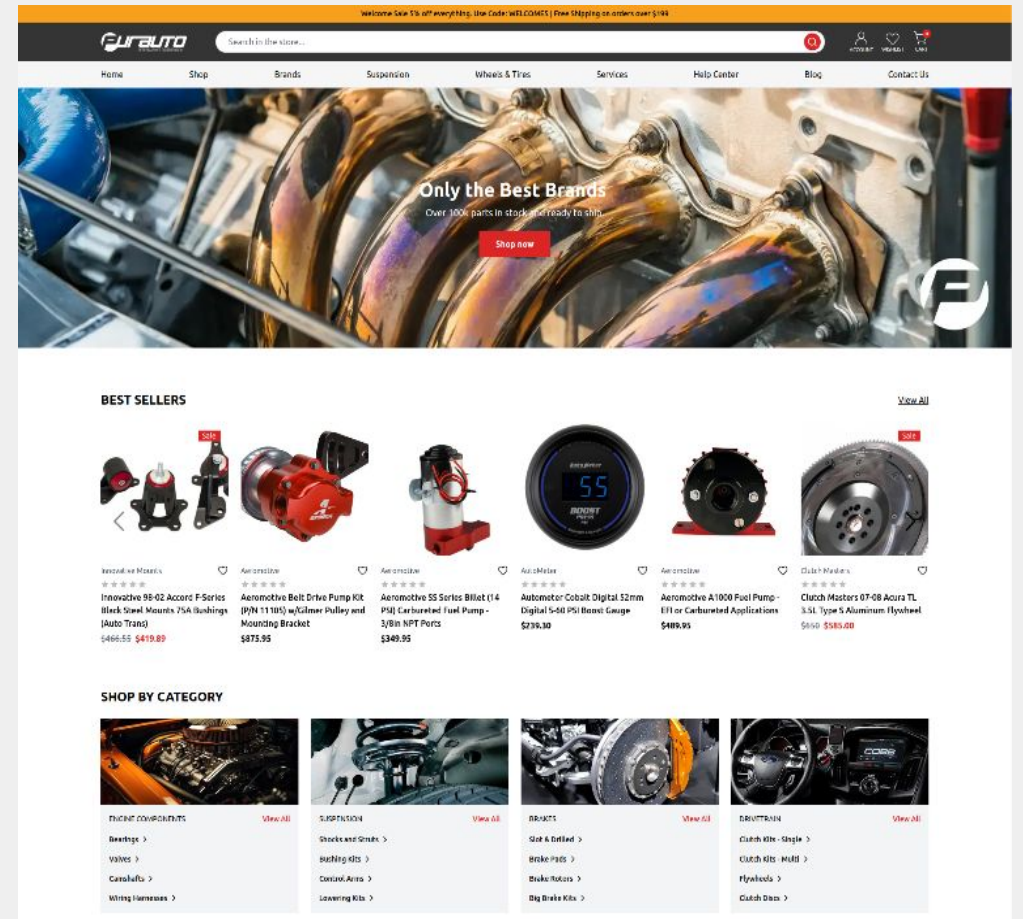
Welcome Sale 5% off everything. Use Code: WELCOME5 | Free Shipping on orders over $199

FURAUTO

Search in the store...

ACCOUNT WISHLIST CART

Home Shop Brands Suspension Wheels & Tires Services Help Center Blog Contact Us

Only the Best Brands

Over 100k parts in stock and ready to ship

Shop now

BEST SELLERS

View All

Sale

Innovative Mounts
Innovative 98-02 Accord F-Series Black Steel Mounts 75A Bushings (Auto Trans)
$466.55 $419.89

Aeromotive
Aeromotive Belt Drive Pump Kit (P/N 11105) w/Gilmer Pulley and Mounting Bracket
$875.95

Aeromotive
Aeromotive SS Series Billet (14 PSI) Carbureted Fuel Pump - 3/8in NPT Ports
$349.95

AutoMeter
Autometer Cobalt Digital 52mm Digital 5-60 PSI Boost Gauge
$239.30

Aeromotive
Aeromotive A1000 Fuel Pump - EFI or Carbureted Applications
$489.95

Sale

Clutch Masters
Clutch Masters 07-08 Acura TL 3.5L Type S Aluminum Flywheel
$650 $585.00

SHOP BY CATEGORY

ENGINE COMPONENTS View All
Bearings >
Valves >
Camshafts >
Wiring Harnesses >

SUSPENSION View All
Shocks and Struts >
Bushing Kits >
Control Arms >
Lowering Kits >

BRAKES View All
Slot & Drilled >
Brake Pads >
Brake Rotors >
Big Brake Kits >

DRIVETRAIN View All
Clutch Kits - Single >
Clutch Kits - Multi >
Flywheels >
Clutch Discs >